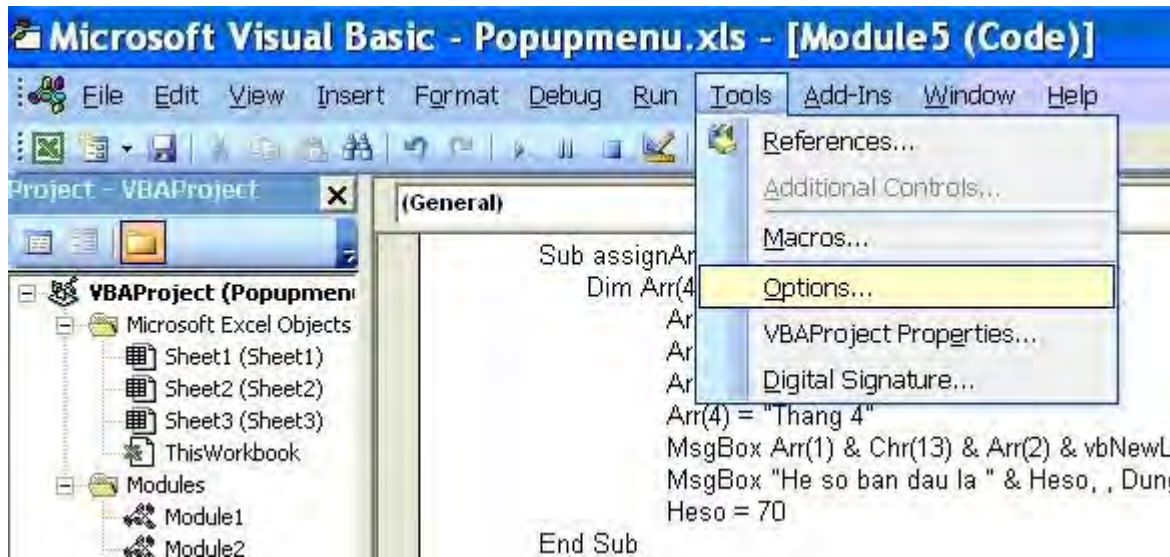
Microsoft Visual Basic - Popupmenu.xls - [Module5 (Code)]

File Edit View Insert Format Debug Run Tools Add-Ins Window Help

Project - VBAProject

(General)

VBAProject (Popupmen
Microsoft Excel Objects
Sheet1 (Sheet1)
Sheet2 (Sheet2)
Sheet3 (Sheet3)
ThisWorkbook
Modules
Module1
Module2

References...
Additional Controls...
Macros...
Options...
VBAProject Properties...
Digital Signature...

Sub assignAr
Dim Arr(4
Ar
Ar
Ar
Arr(4) = "Thang 4"
MsgBox Arr(1) & Chr(13) & Arr(2) & vbNewL
MsgBox "He so ban dau la " & Heso, , Dung
Heso = 70
End Sub